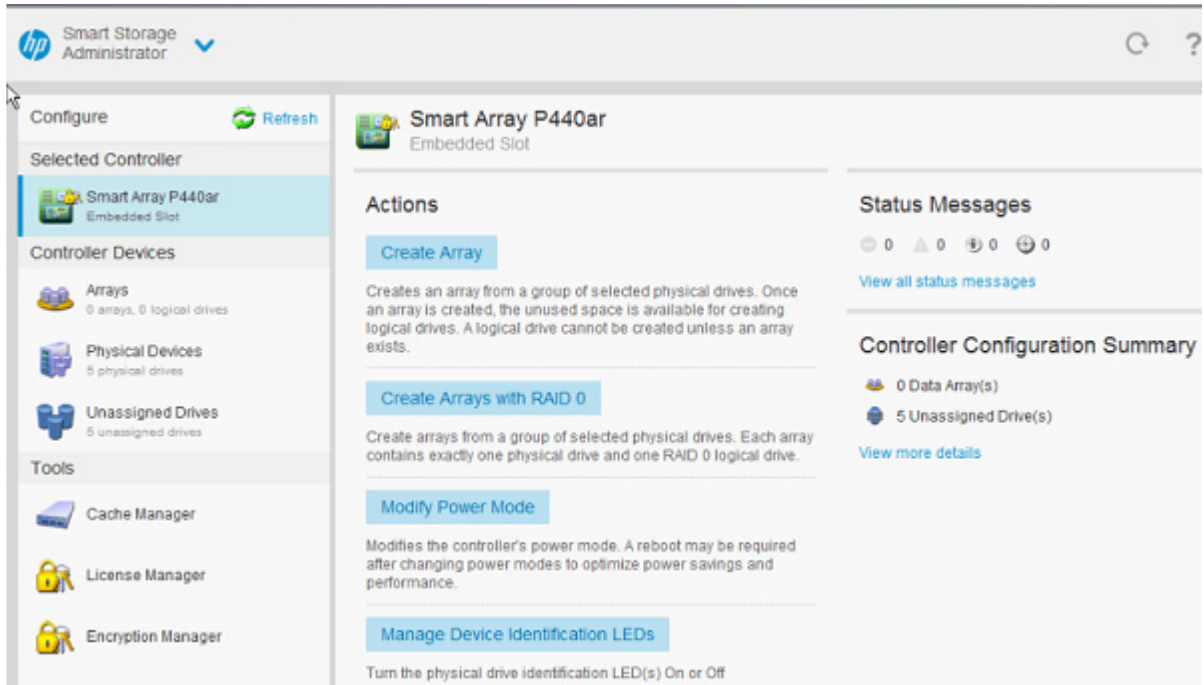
hp Smart Storage Administrator

?

Configure

Refresh

Selected Controller

Smart Array P440ar
Embedded Slot

Controller Devices

Arrays
0 arrays, 0 logical drives

Physical Devices
5 physical drives

Unassigned Drives
5 unassigned drives

Tools

Cache Manager

License Manager

Encryption Manager

Smart Array P440ar
Embedded Slot

Actions

Create Array

Creates an array from a group of selected physical drives. Once an array is created, the unused space is available for creating logical drives. A logical drive cannot be created unless an array exists.

Create Arrays with RAID 0

Create arrays from a group of selected physical drives. Each array contains exactly one physical drive and one RAID 0 logical drive.

Modify Power Mode

Modifies the controller's power mode. A reboot may be required after changing power modes to optimize power savings and performance.

Manage Device Identification LEDs

Turn the physical drive identification LED(s) On or Off

Status Messages

0 0 0 0

View all status messages

Controller Configuration Summary

0 Data Array(s)

5 Unassigned Drive(s)

View more details